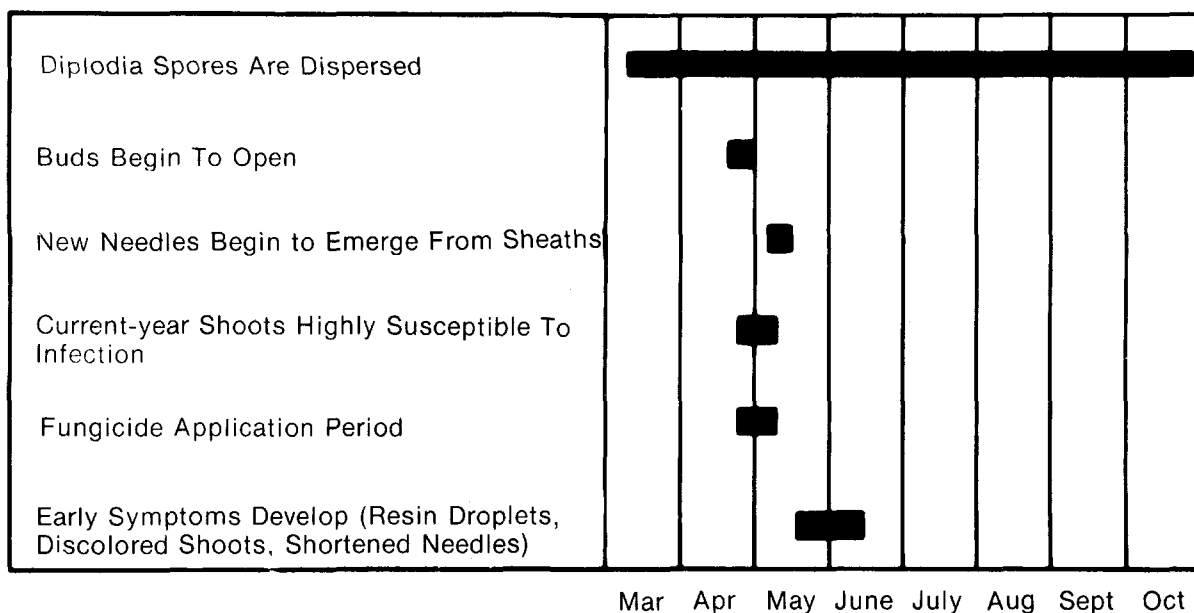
Diplodia Spores Are Dispersed

Buds Begin To Open

New Needles Begin to Emerge From Sheaths

Current-year Shoots Highly Susceptible To Infection

Fungicide Application Period

Early Symptoms Develop (Resin Droplets, Discolored Shoots, Shortened Needles)

Mar Apr May June July Aug Sept Oct